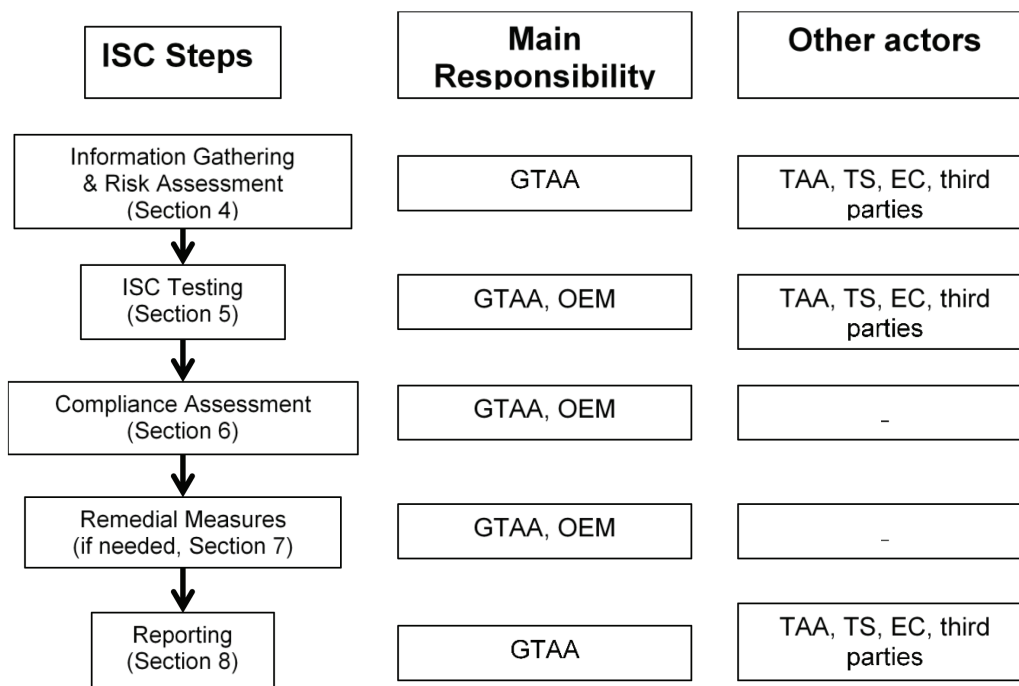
| ISC Steps | Main Responsibility | Other actors |
|---|---|---|
| Information Gathering & Risk Assessment (Section 4) | GTAA | TAA, TS, EC, third parties |
| ISC Testing (Section 5) | GTAA, OEM | TAA, TS, EC, third parties |
| Compliance Assessment (Section 6) | GTAA, OEM | - |
| Remedial Measures (if needed, Section 7) | GTAA, OEM | - |
| Reporting (Section 8) | GTAA | TAA, TS, EC, third parties |